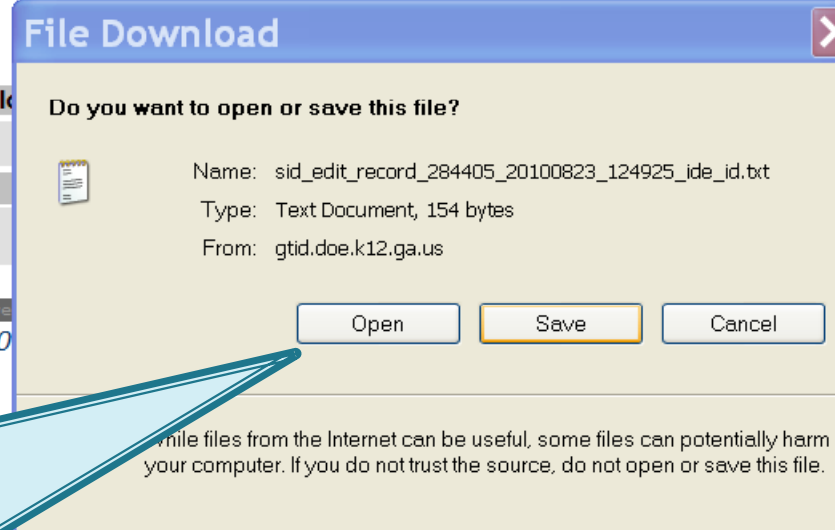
File Download

Do you want to open or save this file?

Name: sid_edit_record_284405_20100823_124925_ide_id.txt
Type: Text Document, 154 bytes
From: gtid.doe.k12.ga.us

Open Save Cancel

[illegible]hile files from the Internet can be useful, some files can potentially harm your computer. If you do not trust the source, do not open or save this file.